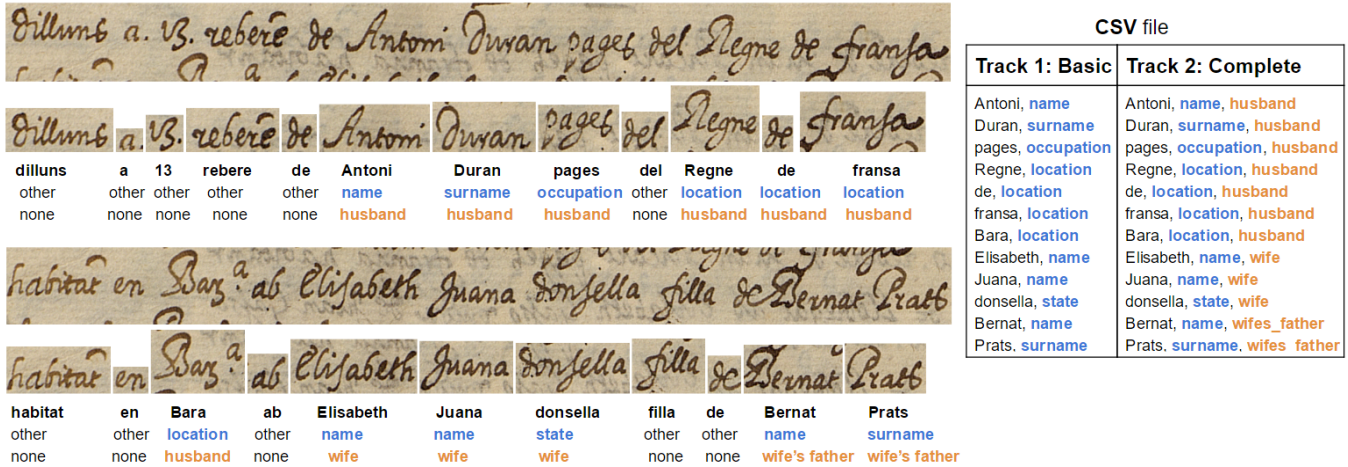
dilluns a. 13. rebere de Antoni Duran pages del Regne de fransa

dilluns a 13 rebere de Antoni Duran pages del Regne de fransa

| dilluns | a | 13 | rebere | de | Antoni | Duran | pages | del | Regne | de | fransa |
|---|---|---|---|---|---|---|---|---|---|---|---|
| other | other | other | other | other | name | surname | occupation | other | location | location | location |
| none | none | none | none | none | husband | husband | husband | none | husband | husband | husband |

habitat en Bar.$^{a}$ ab Elisabeth Juana donsella filla de Bernat Prats

habitat en Bar$^{a}$ ab Elisabeth Juana donsella filla de Bernat Prats

| habitat | en | Bara | ab | Elisabeth | Juana | donsella | filla | de | Bernat | Prats |
|---|---|---|---|---|---|---|---|---|---|---|
| other | other | location | other | name | name | state | other | other | name | surname |
| none | none | husband | none | wife | wife | wife | none | none | wife's father | wife's father |

CSV file

| Track 1: Basic | Track 2: Complete |
|---|---|
| Antoni, name | Antoni, name, husband |
| Duran, surname | Duran, surname, husband |
| pages, occupation | pages, occupation, husband |
| Regne, location | Regne, location, husband |
| de, location | de, location, husband |
| fransa, location | fransa, location, husband |
| Bara, location | Bara, location, husband |
| Elisabeth, name | Elisabeth, name, wife |
| Juana, name | Juana, name, wife |
| donsella, state | donsella, state, wife |
| Bernat, name | Bernat, name, wifes_father |
| Prats, surname | Prats, surname, wifes_father |